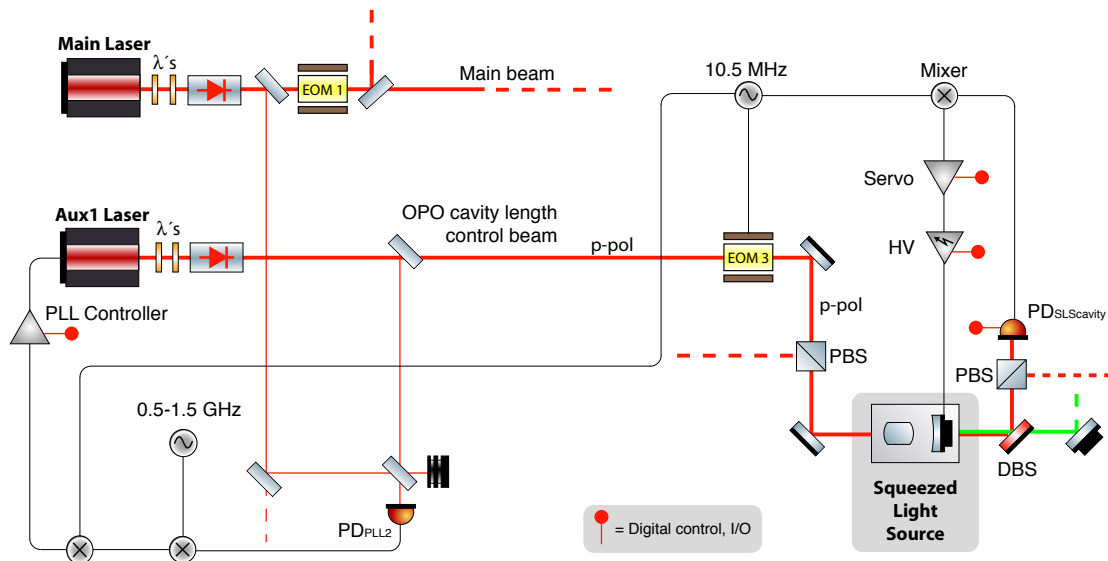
Main Laser

λ´s

EOM 1

Main beam

10.5 MHz

Mixer

Servo

HV

Aux1 Laser

λ´s

OPO cavity length control beam

p-pol

EOM 3

p-pol

PLL Controller

PBS

$PD_{SLScavity}$

PBS

0.5-1.5 GHz

DBS

Squeezed Light Source

$PD_{PLL2}$

= Digital control, I/O